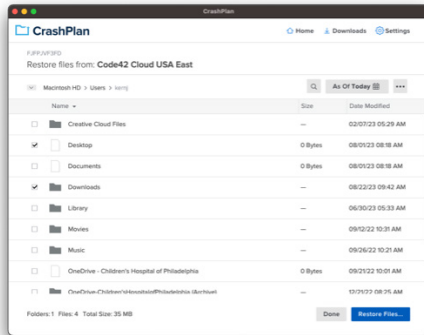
CrashPlan

CrashPlan

Home Downloads Settings

FJPFJVF3FD

Restore files from: Code42 Cloud USA East

Macintosh HD > Users > kemj

As Of Today

| | Name | Size | Date Modified |
|---|---|---|---|
| | Creative Cloud Files | — | 02/07/23 05:29 AM |
| ✓ | Desktop | 0 Bytes | 08/01/23 08:18 AM |
| | Documents | 0 Bytes | 08/01/23 08:18 AM |
| ✓ | Downloads | — | 08/22/23 09:42 AM |
| | Library | — | 06/30/23 05:33 AM |
| | Movies | — | 09/12/22 10:31 AM |
| | Music | — | 09/26/22 10:21 AM |
| | OneDrive - Children's Hospital of Philadelphia | — | 09/12/22 08:18 AM |
| | OneDrive-Children'sHospitalofPhiladelphia (Archive) | — | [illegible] |

Folders: 1 Files: 4 Total Size: 35 MB

Done Restore Files...